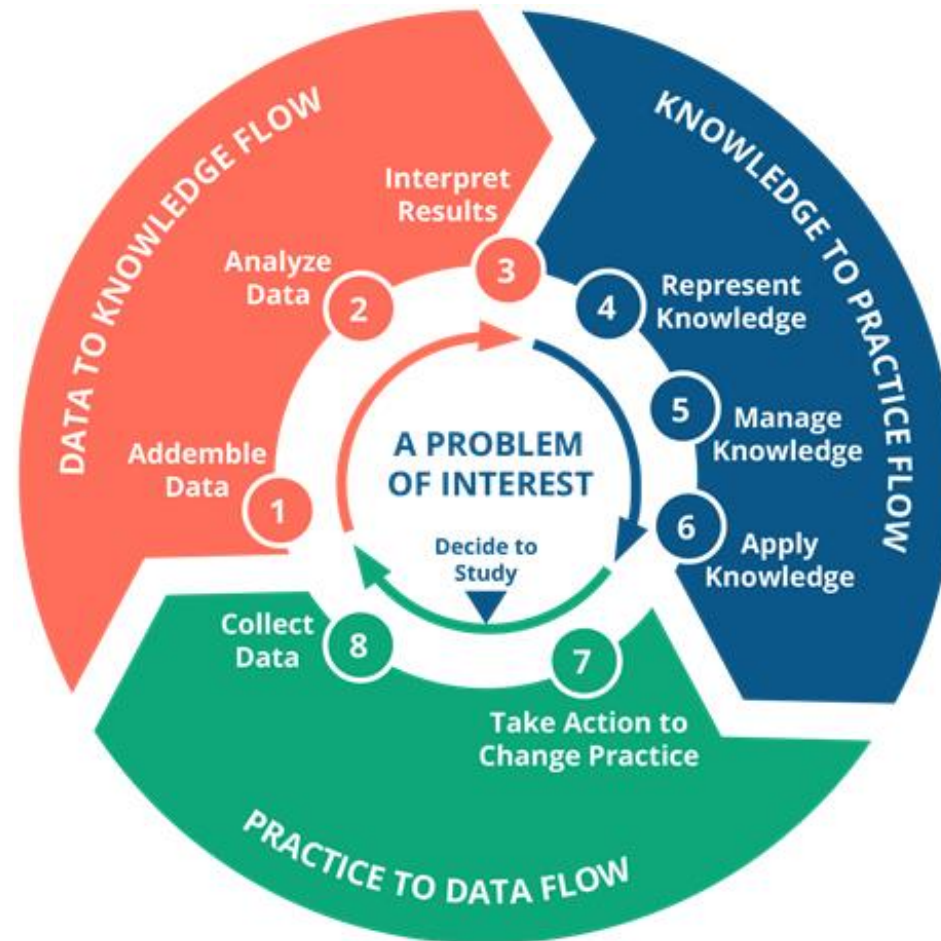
DATA TO KNOWLEDGE FLOW

Addemble Data 1

Analyze Data 2

Interpret Results 3

KNOWLEDGE TO PRACTICE FLOW

4 Represent Knowledge

5 Manage Knowledge

6 Apply Knowledge

A PROBLEM OF INTEREST

Decide to Study

7 Take Action to Change Practice

Collect Data 8

PRACTICE TO DATA FLOW